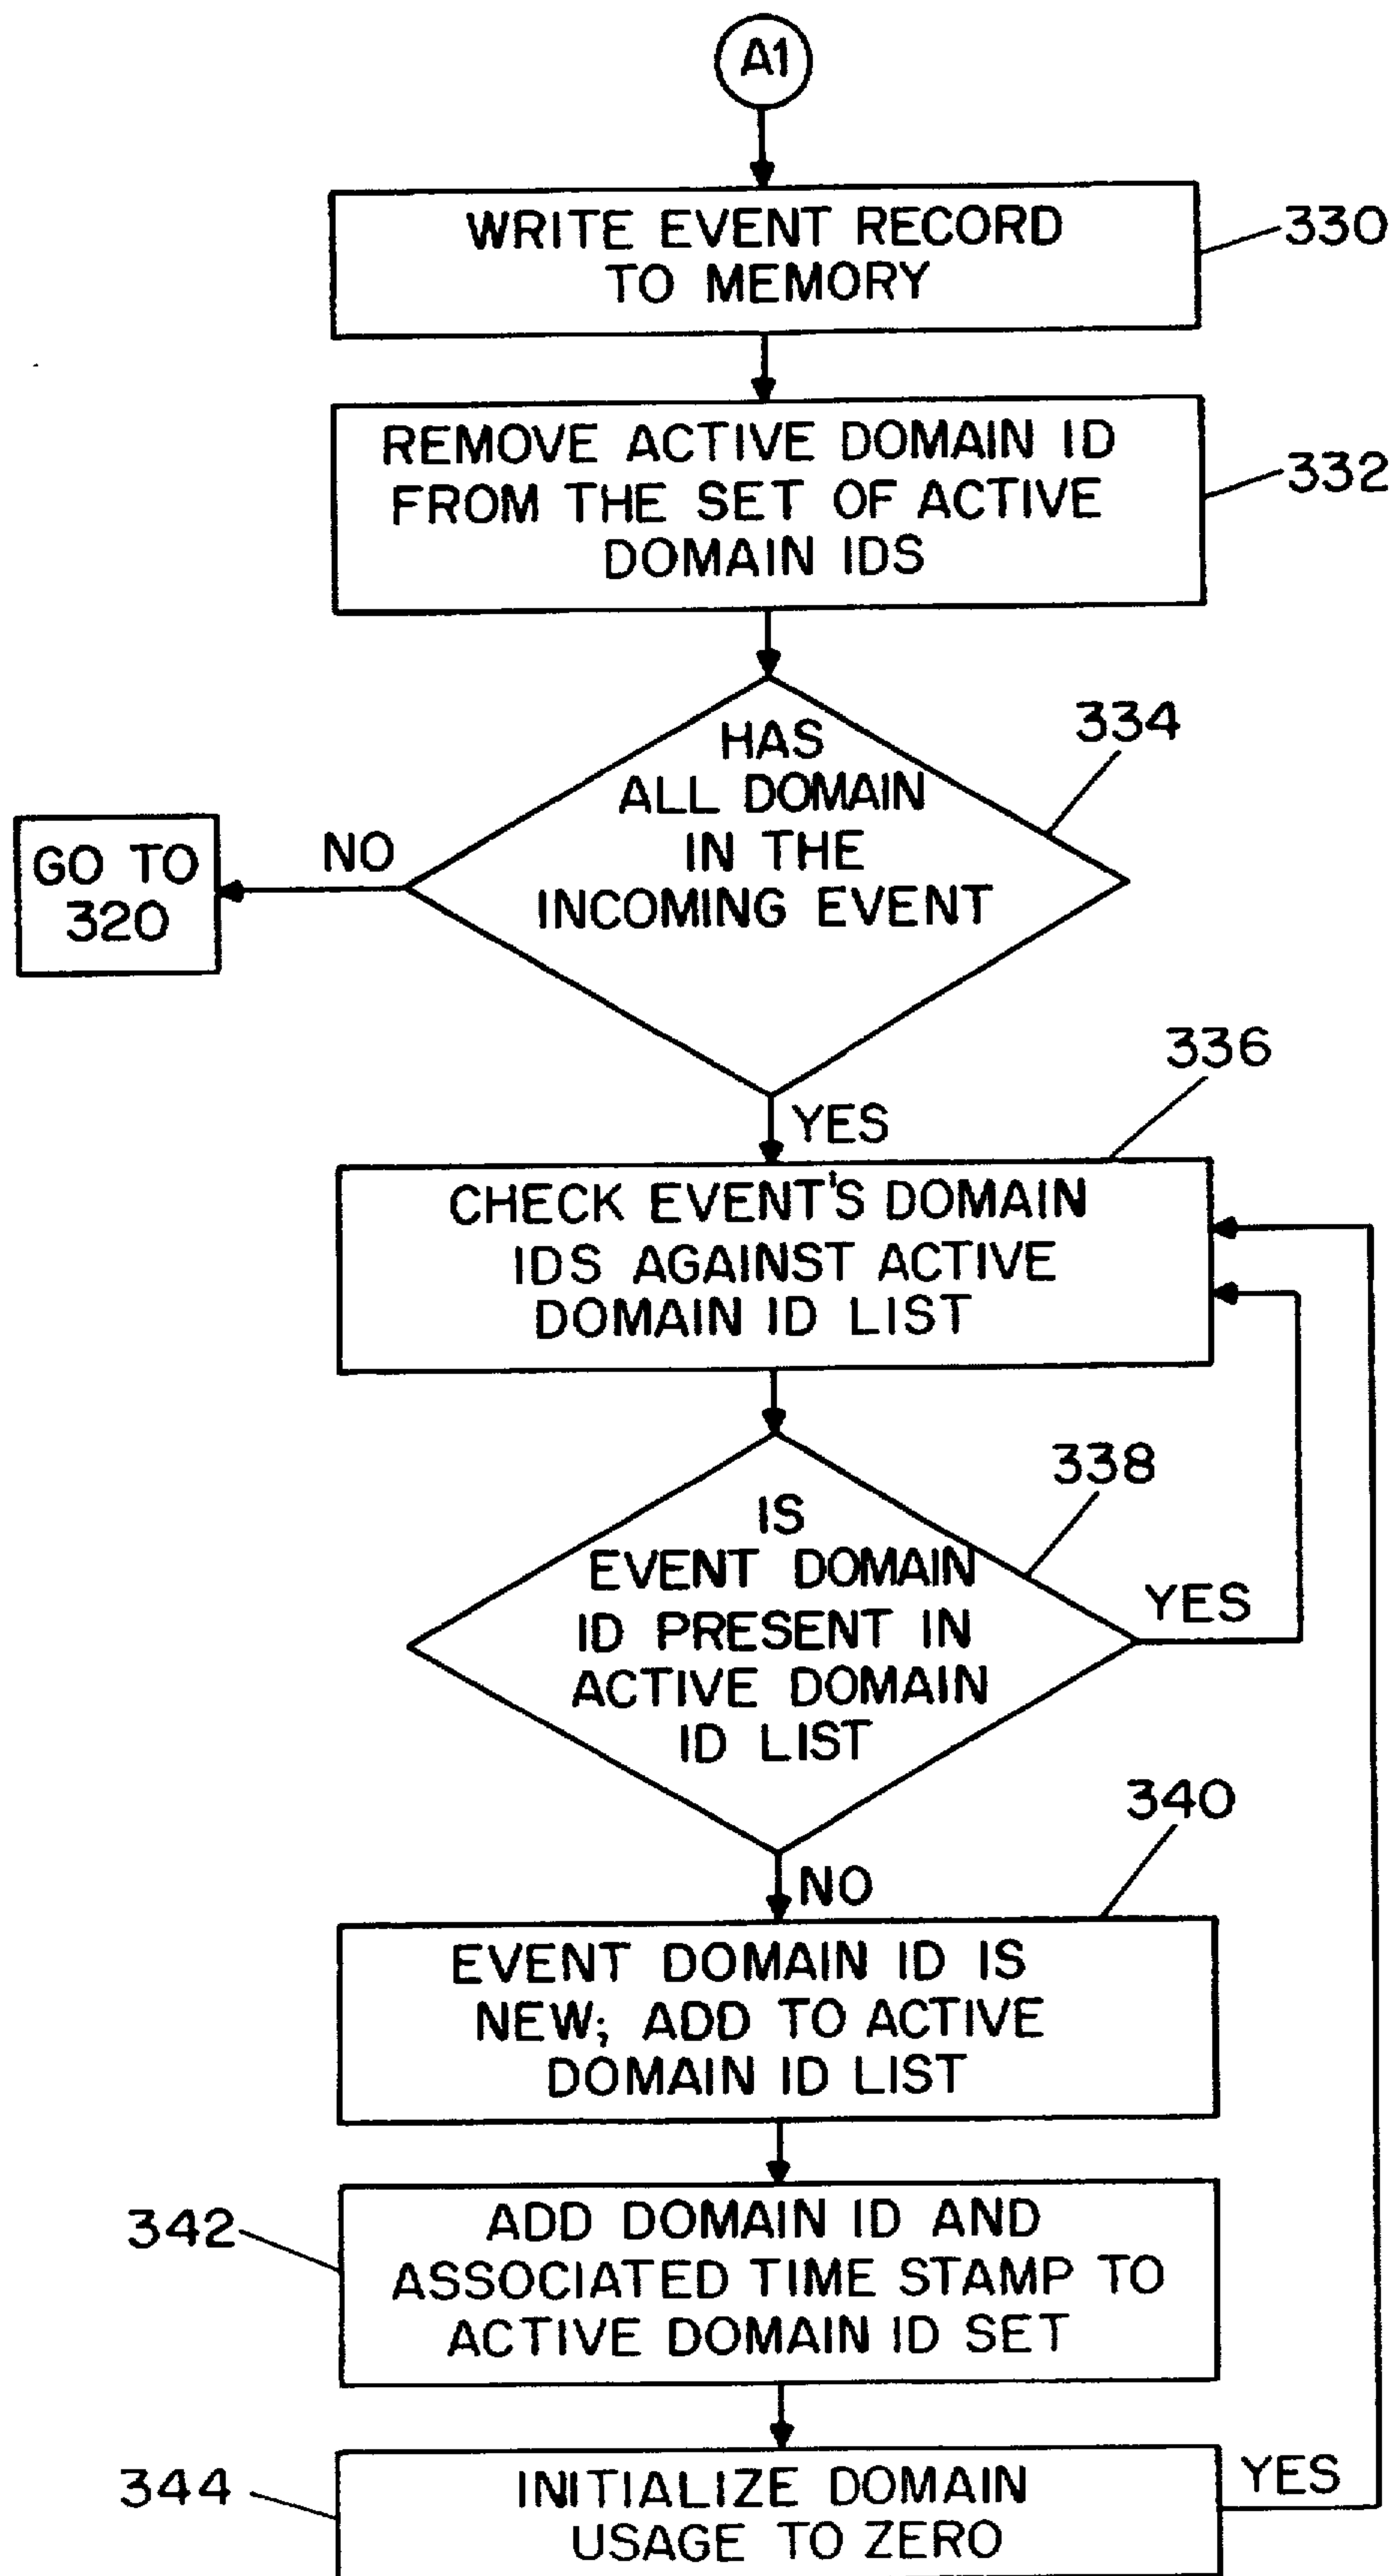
A1

WRITE EVENT RECORD TO MEMORY

330

REMOVE ACTIVE DOMAIN ID FROM THE SET OF ACTIVE DOMAIN IDS

332

HAS ALL DOMAIN IN THE INCOMING EVENT

334

NO

GO TO 320

YES

336

CHECK EVENT'S DOMAIN IDS AGAINST ACTIVE DOMAIN ID LIST

338

IS EVENT DOMAIN ID PRESENT IN ACTIVE DOMAIN ID LIST

YES

NO

340

EVENT DOMAIN ID IS NEW; ADD TO ACTIVE DOMAIN ID LIST

342

ADD DOMAIN ID AND ASSOCIATED TIME STAMP TO ACTIVE DOMAIN ID SET

344

INITIALIZE DOMAIN USAGE TO ZERO

YES